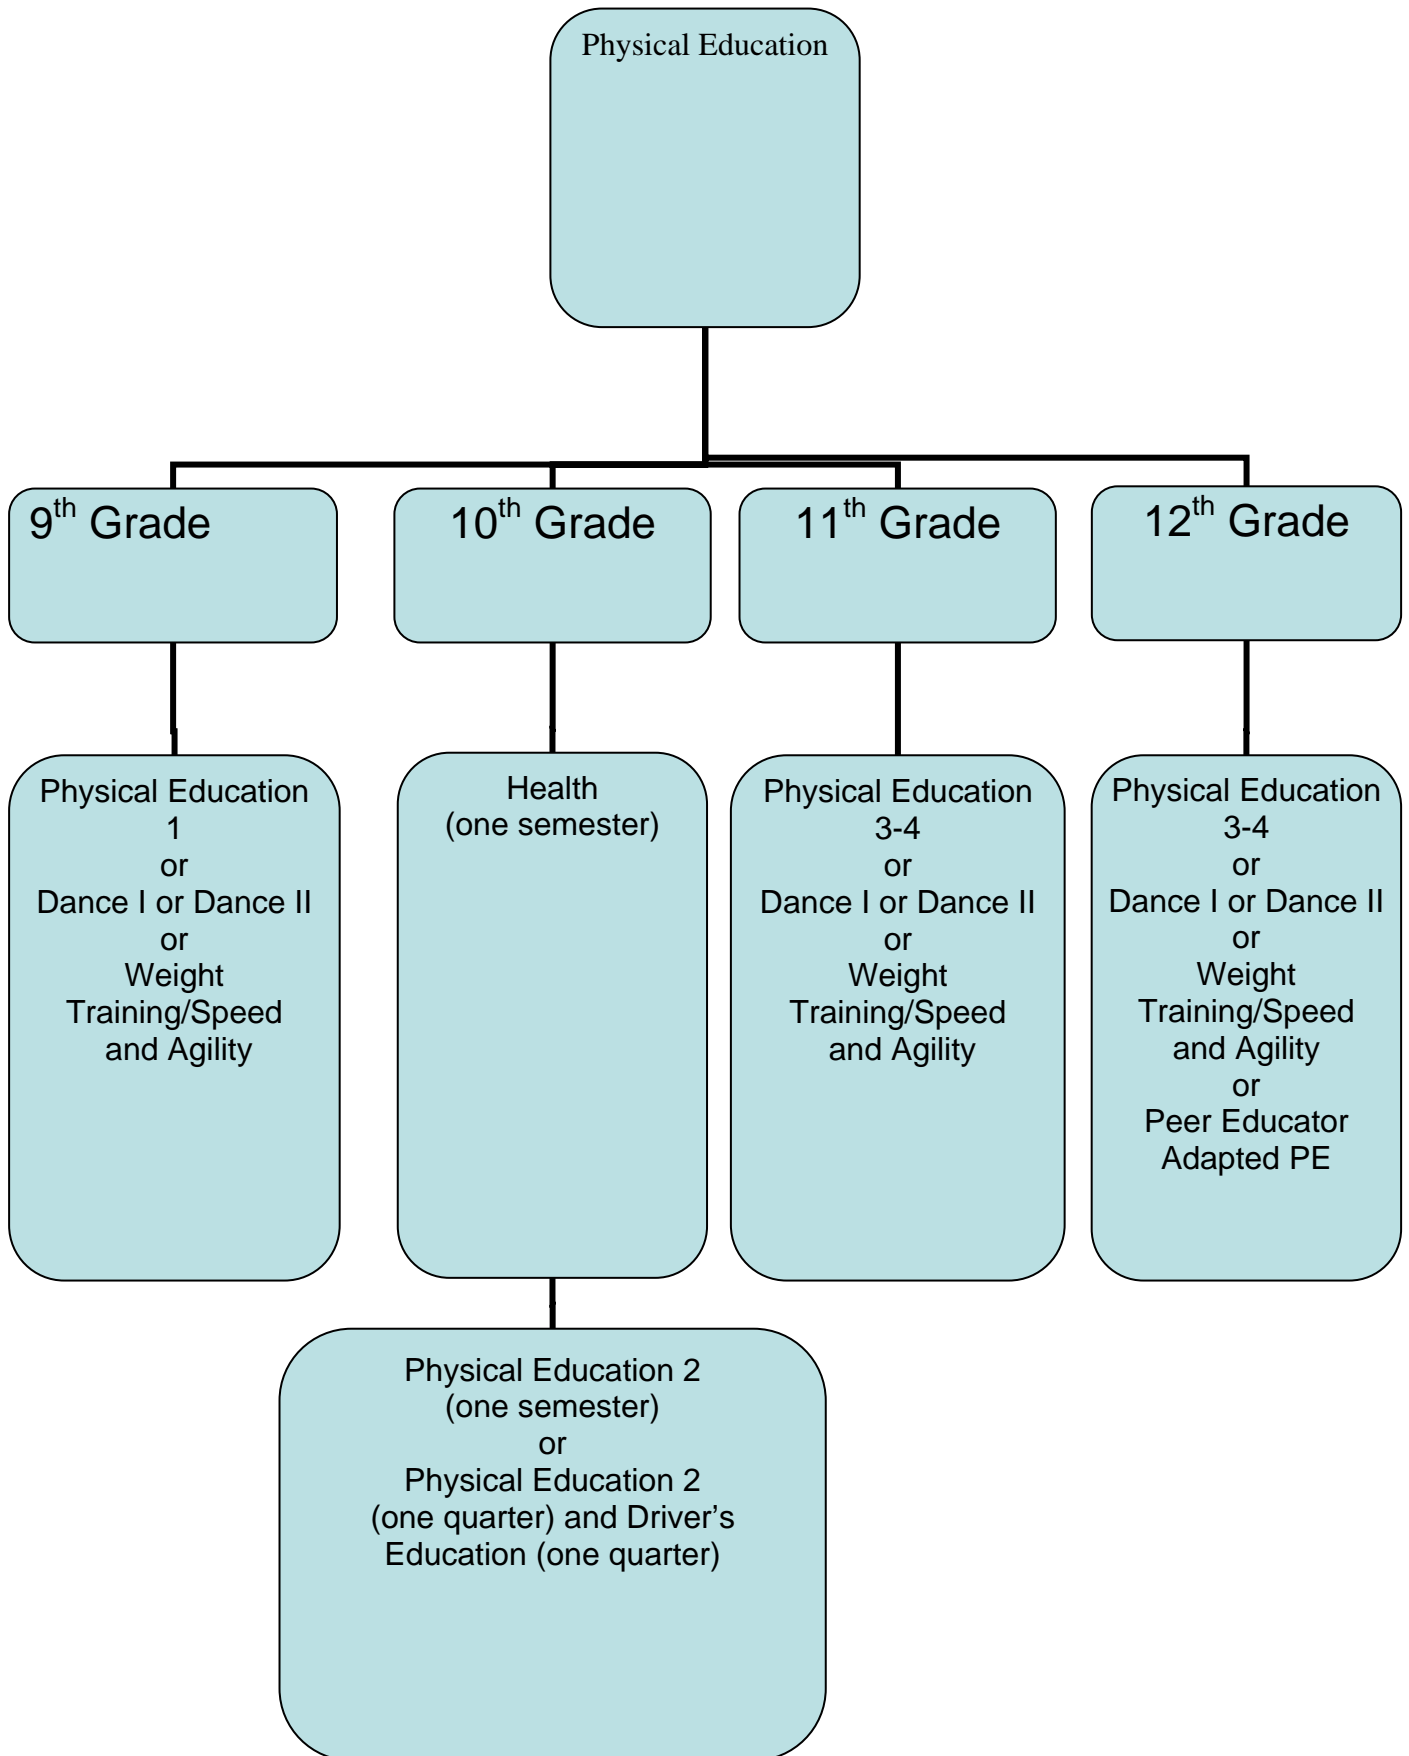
Physical Education

9$^{th}$ Grade

10$^{th}$ Grade

11$^{th}$ Grade

12$^{th}$ Grade

Physical Education 1 or Dance I or Dance II or Weight Training/Speed and Agility

Health (one semester)

Physical Education 3-4 or Dance I or Dance II or Weight Training/Speed and Agility

Physical Education 3-4 or Dance I or Dance II or Weight Training/Speed and Agility or Peer Educator Adapted PE

Physical Education 2 (one semester) or Physical Education 2 (one quarter) and Driver's Education (one quarter)